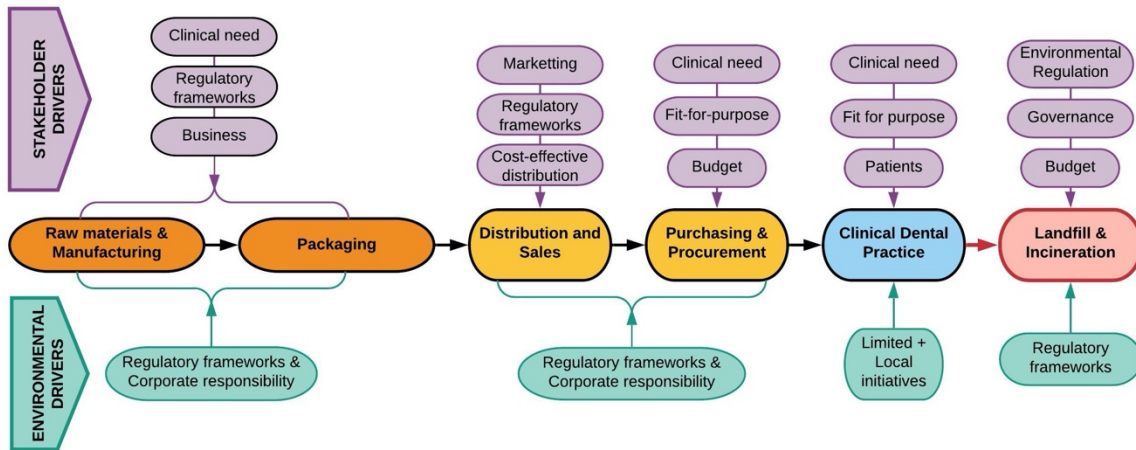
STAKEHOLDER DRIVERS

Clinical need
Regulatory frameworks
Business

Marketting
Regulatory frameworks
Cost-effective distribution

Clinical need
Fit-for-purpose
Budget

Clinical need
Fit for purpose
Patients

Environmental Regulation
Governance
Budget

Raw materials & Manufacturing
Packaging
Distribution and Sales
Purchasing & Procurement
Clinical Dental Practice
Landfill & Incineration

ENVIRONMENTAL DRIVERS

Regulatory frameworks & Corporate responsibility
Regulatory frameworks & Corporate responsibility
Limited + Local initiatives
Regulatory frameworks